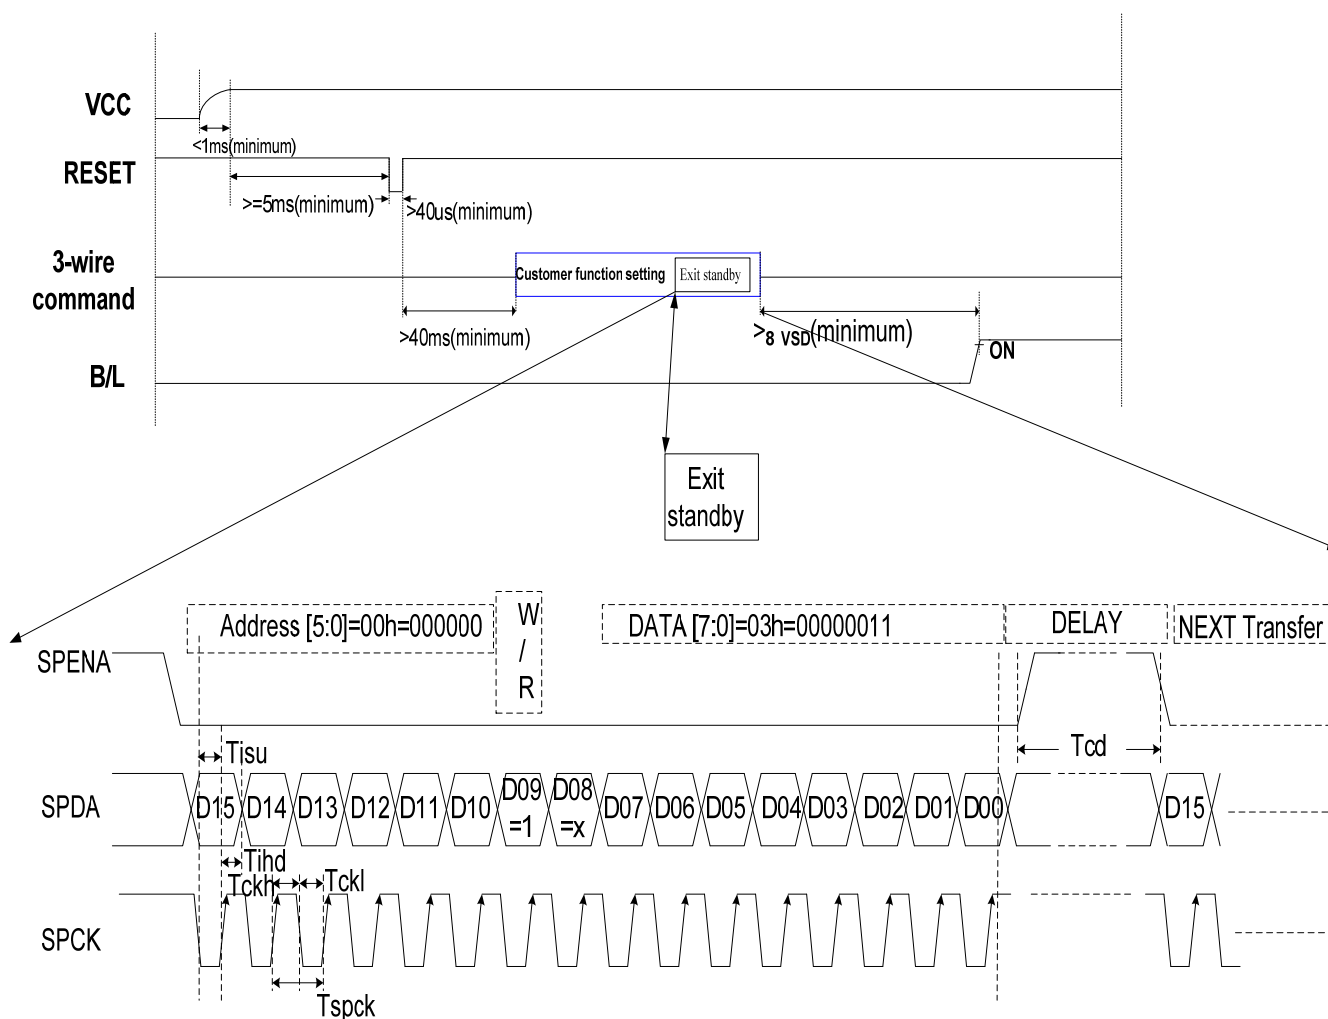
VCC

<1ms(minimum)

RESET

>=5ms(minimum)

>40us(minimum)

3-wire command

Customer function setting

Exit standby

>40ms(minimum)

>8 VSD(minimum)

ON

B/L

Exit standby

Address [5:0]=00h=000000

W / R

DATA [7:0]=03h=00000011

DELAY

NEXT Transfer

SPENA

Tisu

Tcd

SPDA

D15 D14 D13 D12 D11 D10 D09 =1 D08 =x D07 D06 D05 D04 D03 D02 D01 D00

D15

Tihd

Tckh

Tckl

SPCK

Tspck